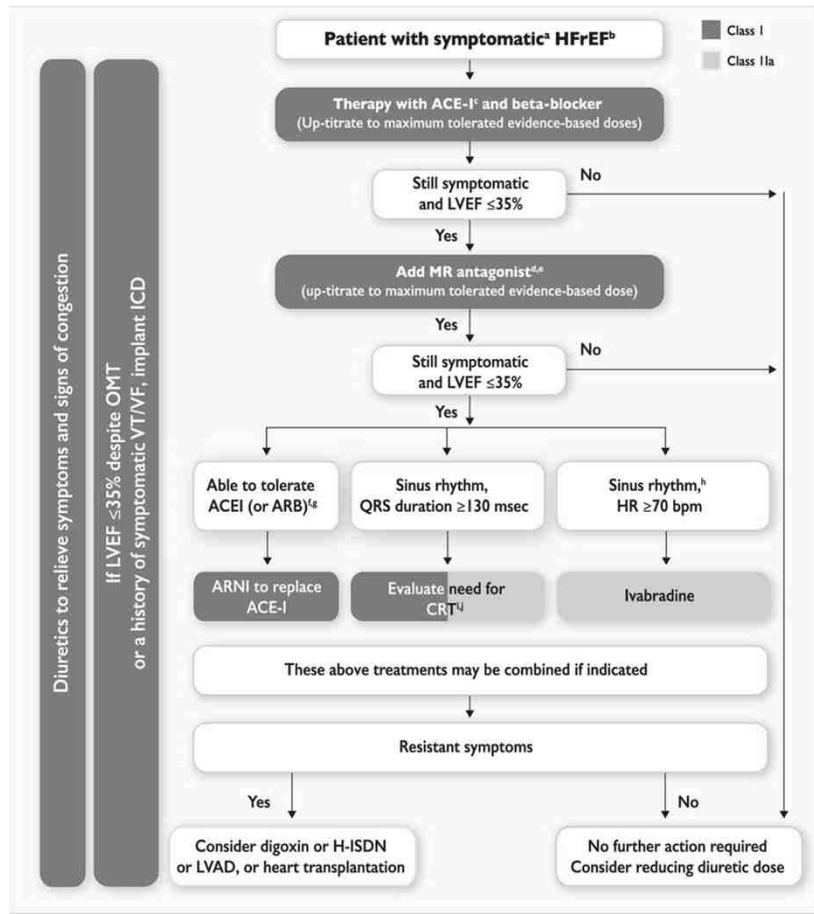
Class I

Class IIa

Patient with symptomatic$^{a}$ HFrEF$^{b}$

Diuretics to relieve symptoms and signs of congestion

If LVEF ≤35% despite OMT or a history of symptomatic VT/VF, implant ICD

Therapy with ACE-I$^{c}$ and beta-blocker
(Up-titrate to maximum tolerated evidence-based doses)

Still symptomatic and LVEF ≤35%

No

Yes

Add MR antagonist$^{d,e}$
(up-titrate to maximum tolerated evidence-based dose)

Yes

Still symptomatic and LVEF ≤35%

No

Yes

Able to tolerate ACEI (or ARB)$^{f,g}$

Sinus rhythm, QRS duration ≥130 msec

Sinus rhythm,$^{h}$ HR ≥70 bpm

ARNI to replace ACE-I

Evaluate need for CRT$^{i,j}$

Ivabradine

These above treatments may be combined if indicated

Resistant symptoms

Yes

No

Consider digoxin or H-ISDN or LVAD, or heart transplantation

No further action required
Consider reducing diuretic dose